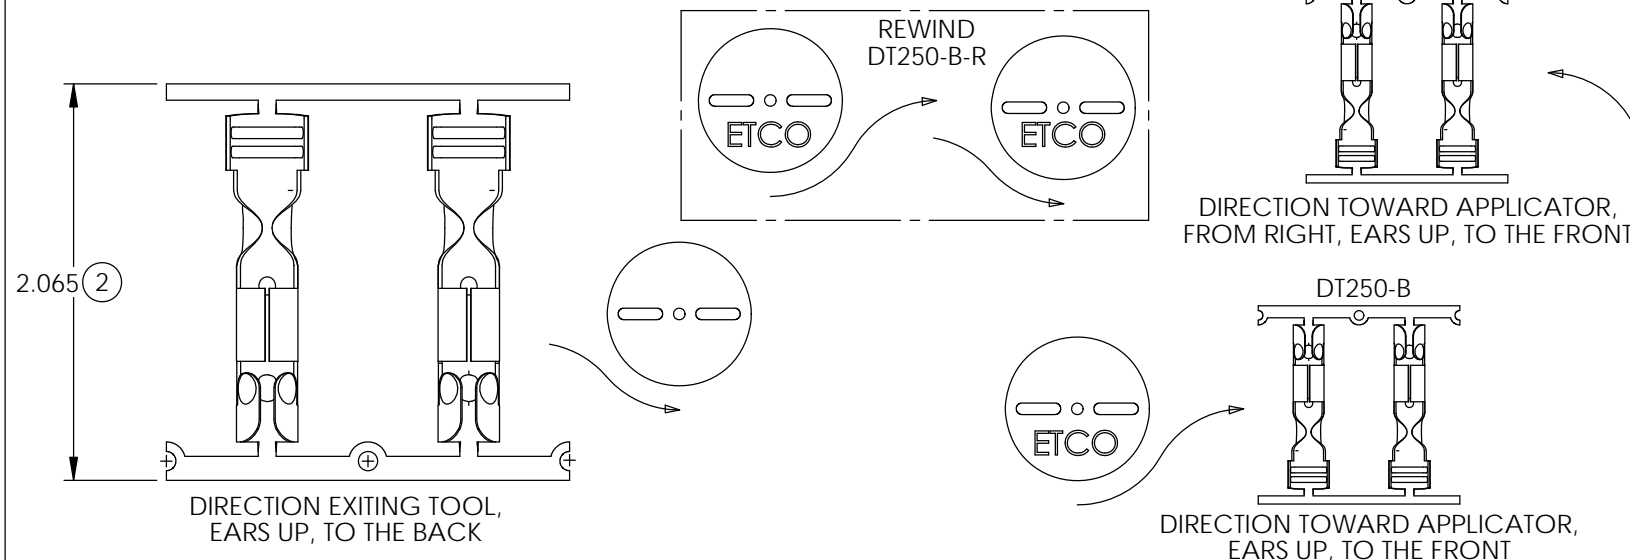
REWIND
DT250-B-R

ETCO

ETCO

DIRECTION TOWARD APPLICATOR, FROM RIGHT, EARS UP, TO THE FRONT

2.065 (2)

DIRECTION EXITING TOOL, EARS UP, TO THE BACK

DT250-B

ETCO

DIRECTION TOWARD APPLICATOR, EARS UP, TO THE FRONT